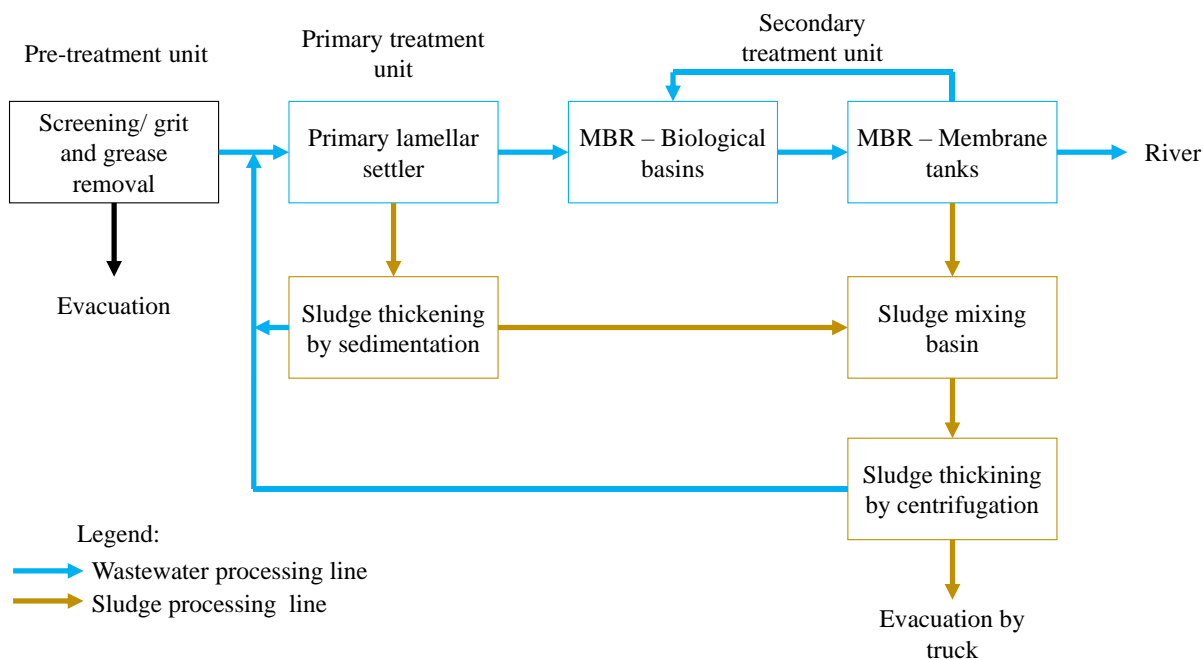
Pre-treatment unit

Primary treatment unit

Secondary treatment unit

Screening/ grit and grease removal

Primary lamellar settler

MBR – Biological basins

MBR – Membrane tanks

River

Evacuation

Sludge thickening by sedimentation

Sludge mixing basin

Sludge thickining by centrifugation

Legend:

Wastewater processing line

Sludge processing line

Evacuation by truck